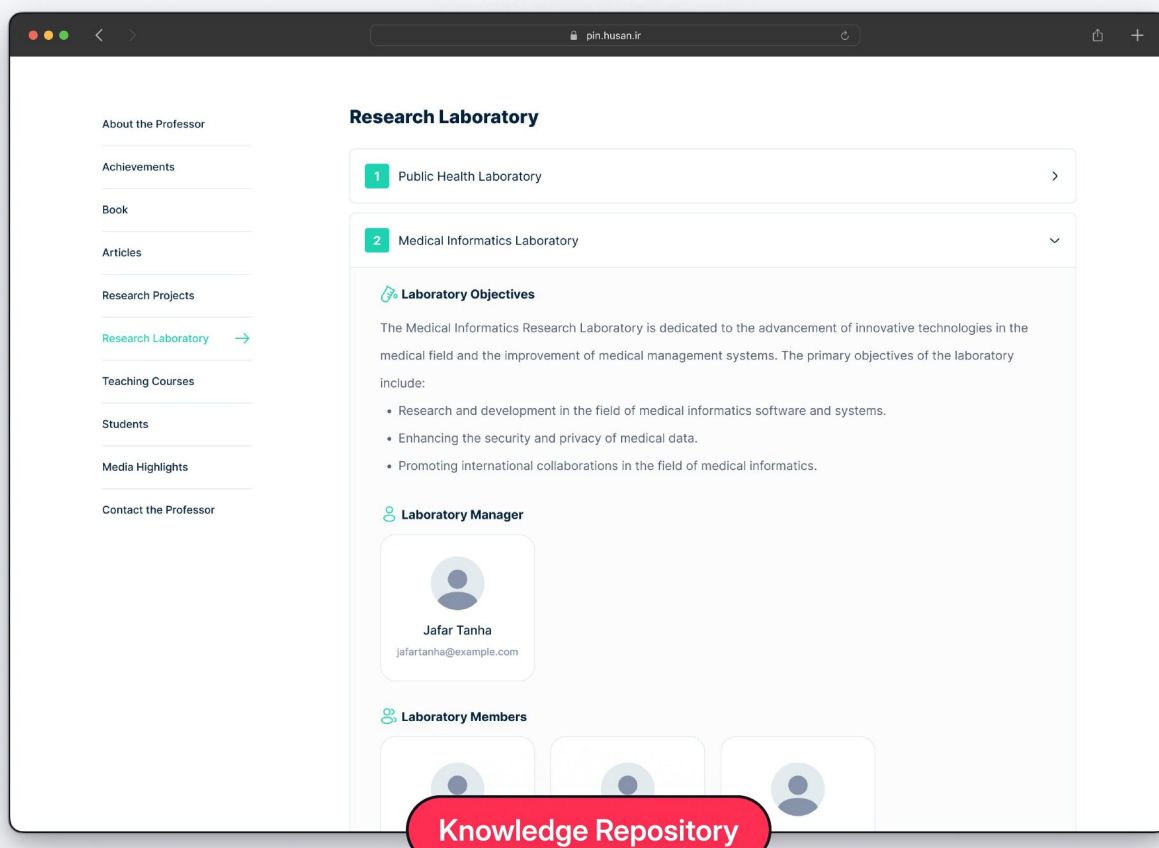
pin.husan.ir

About the Professor
Achievements
Book
Articles
Research Projects
Research Laboratory →
Teaching Courses
Students
Media Highlights
Contact the Professor

Research Laboratory

1 Public Health Laboratory

2 Medical Informatics Laboratory

Laboratory Objectives

The Medical Informatics Research Laboratory is dedicated to the advancement of innovative technologies in the medical field and the improvement of medical management systems. The primary objectives of the laboratory include:

• Research and development in the field of medical informatics software and systems.
• Enhancing the security and privacy of medical data.
• Promoting international collaborations in the field of medical informatics.

Laboratory Manager

Jafar Tanha
jafartanha@example.com

Laboratory Members

Knowledge Repository